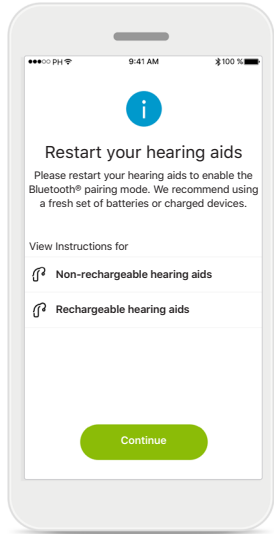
●●●○○ PH 9:41 AM 100 %

i

Restart your hearing aids

Please restart your hearing aids to enable the Bluetooth® pairing mode. We recommend using a fresh set of batteries or charged devices.

View Instructions for

Non-rechargeable hearing aids

Rechargeable hearing aids

Continue